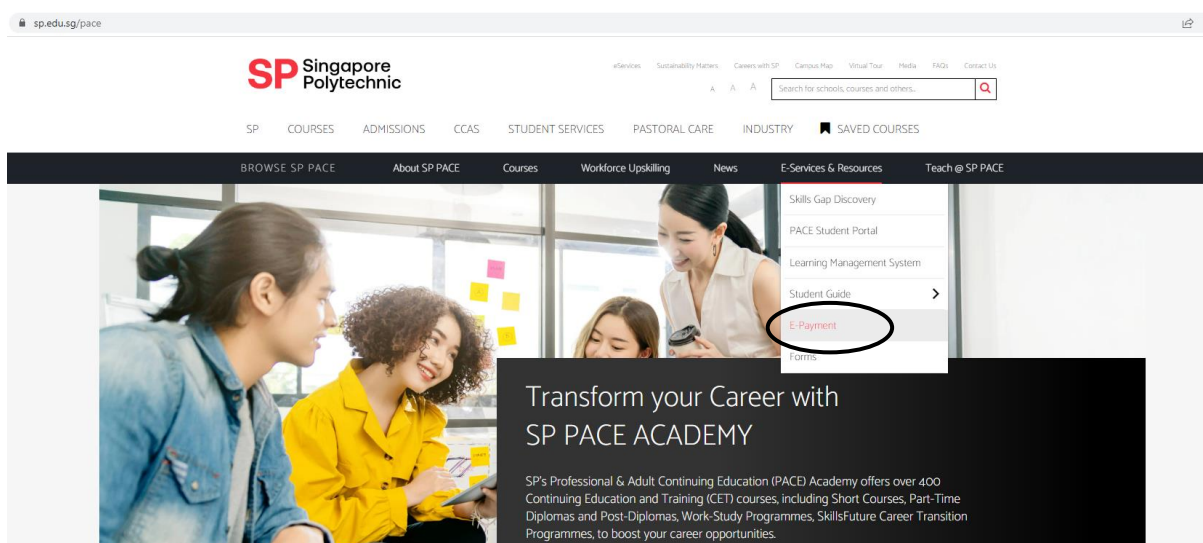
sp.edu.sg/pace

SP Singapore Polytechnic

eServices Sustainability Matters Careers with SP Campus Map Virtual Tour Media FAQs Contact Us

A A A Search for schools, courses and others...

SP COURSES ADMISSIONS CCAS STUDENT SERVICES PASTORAL CARE INDUSTRY SAVED COURSES

BROWSE SP PACE About SP PACE Courses Workforce Upskilling News E-Services & Resources Teach @ SP PACE

Skills Gap Discovery
PACE Student Portal
Learning Management System
Student Guide
E-Payment
Forms

Transform your Career with SP PACE ACADEMY

SP's Professional & Adult Continuing Education (PACE) Academy offers over 400 Continuing Education and Training (CET) courses, including Short Courses, Part-Time Diplomas and Post-Diplomas, Work-Study Programmes, SkillsFuture Career Transition Programmes, to boost your career opportunities.